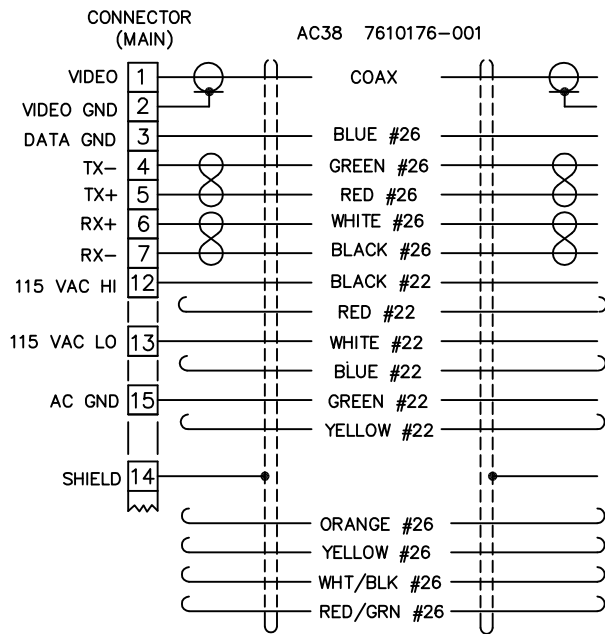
CONNECTOR (MAIN)

AC38 7610176–001

| Signal | Pin | Wire |
|---|---|---|
| VIDEO | 1 | COAX |
| VIDEO GND | 2 | |
| DATA GND | 3 | BLUE #26 |
| TX– | 4 | GREEN #26 |
| TX+ | 5 | RED #26 |
| RX+ | 6 | WHITE #26 |
| RX– | 7 | BLACK #26 |
| 115 VAC HI | 12 | BLACK #22 |
| | | RED #22 |
| 115 VAC LO | 13 | WHITE #22 |
| | | BLUE #22 |
| AC GND | 15 | GREEN #22 |
| | | YELLOW #22 |
| SHIELD | 14 | |
| | | ORANGE #26 |
| | | YELLOW #26 |
| | | WHT/BLK #26 |
| | | RED/GRN #26 |